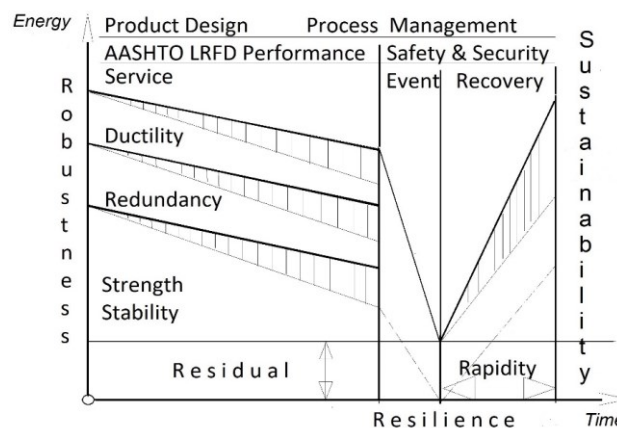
Energy

Product Design Process Management

AASHTO LRFD Performance

Service

Safety & Security

Event

Recovery

Robustness

Ductility

Redundancy

Strength
Stability

Sustainability

Residual

Rapidity

Resilience

Time